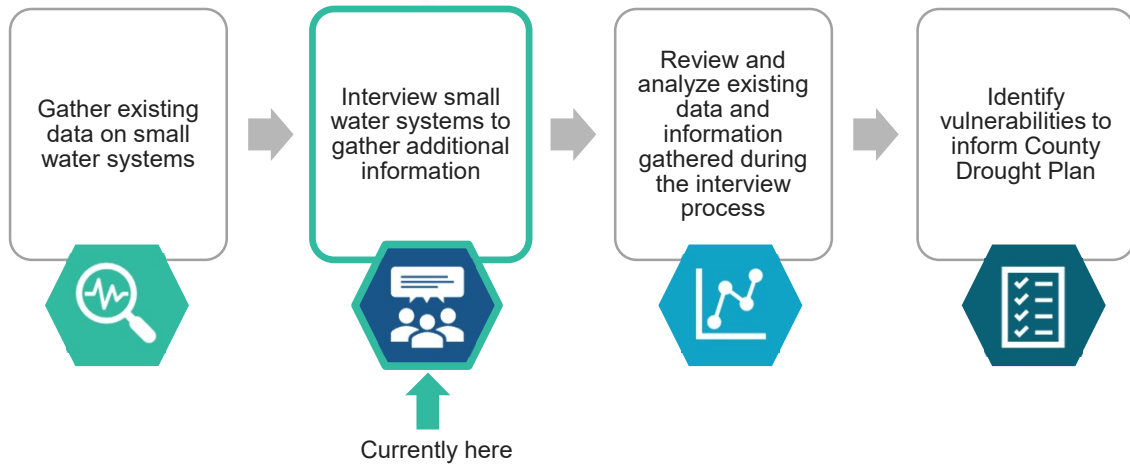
Gather existing data on small water systems

Interview small water systems to gather additional information

Review and analyze existing data and information gathered during the interview process

Identify vulnerabilities to inform County Drought Plan

Currently here